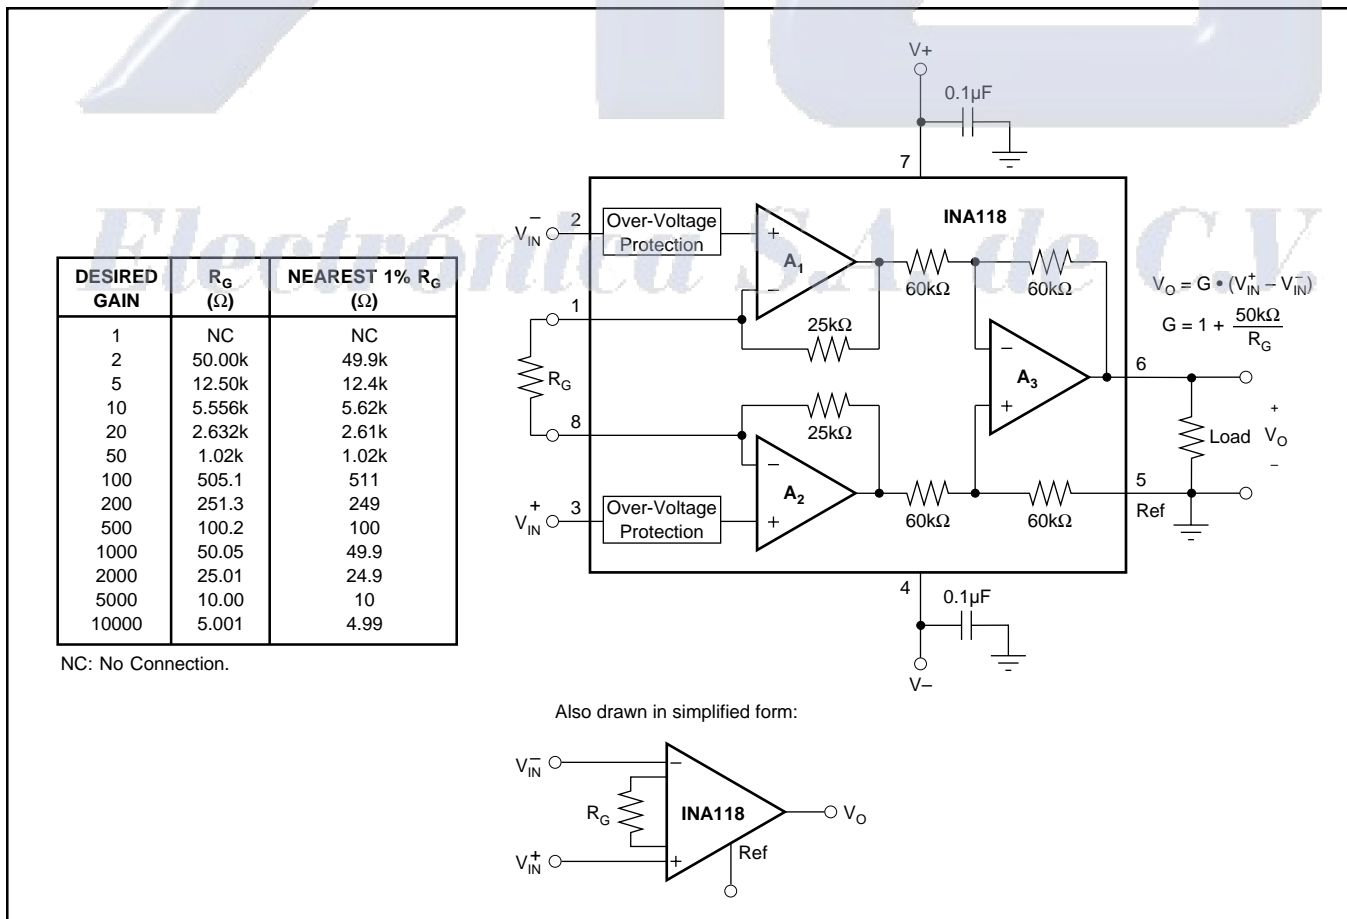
Electrónica S.A. de C.V.

| DESIRED GAIN | $R_G$ ($\Omega$) | NEAREST 1% $R_G$ ($\Omega$) |
|---|---|---|
| 1 | NC | NC |
| 2 | 50.00k | 49.9k |
| 5 | 12.50k | 12.4k |
| 10 | 5.556k | 5.62k |
| 20 | 2.632k | 2.61k |
| 50 | 1.02k | 1.02k |
| 100 | 505.1 | 511 |
| 200 | 251.3 | 249 |
| 500 | 100.2 | 100 |
| 1000 | 50.05 | 49.9 |
| 2000 | 25.01 | 24.9 |
| 5000 | 10.00 | 10 |
| 10000 | 5.001 | 4.99 |

NC: No Connection.

V+
0.1µF
7
INA118
2
$V_{IN}^-$
Over-Voltage Protection
+
$A_1$
−
1
$R_G$
8
25kΩ
60kΩ
60kΩ
−
$A_3$
+
25kΩ
−
$A_2$
+
$V_{IN}^+$
3
Over-Voltage Protection
60kΩ
60kΩ
6
5
Ref
Load
+
$V_O$
−
4
0.1µF
V−

$V_O = G \bullet (V_{IN}^+ - V_{IN}^-)$
$G = 1 + \frac{50k\Omega}{R_G}$

Also drawn in simplified form:

$V_{IN}^-$
$R_G$
−
INA118
+
$V_{IN}^+$
$V_O$
Ref